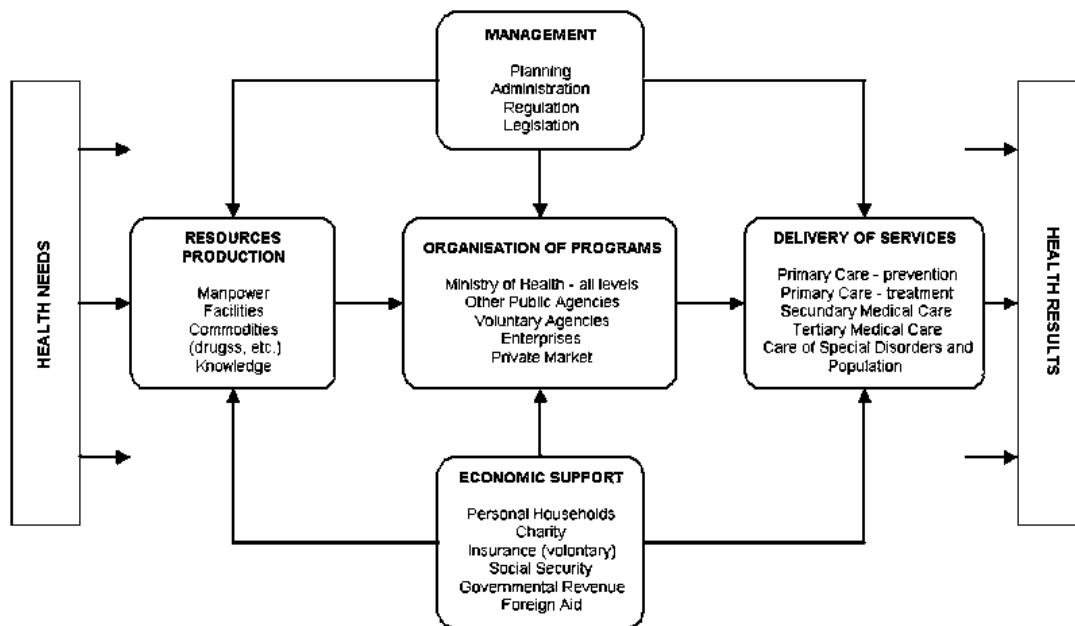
MANAGEMENT

Planning
Administration
Regulation
Legislation

HEALTH NEEDS

RESOURCES PRODUCTION

Manpower
Facilities
Commodities
(drugss, etc.)
Knowledge

ORGANISATION OF PROGRAMS

Ministry of Health - all levels
Other Public Agencies
Voluntary Agencies
Enterprises
Private Market

DELIVERY OF SERVICES

Primary Care - prevention
Primary Care - treatment
Secundary Medical Care
Tertiary Medical Care
Care of Special Disorders and Population

HEALTH RESULTS

ECONOMIC SUPPORT

Personal Households
Charity
Insurance (volontary)
Social Security
Governmental Revenue
Foreign Aid